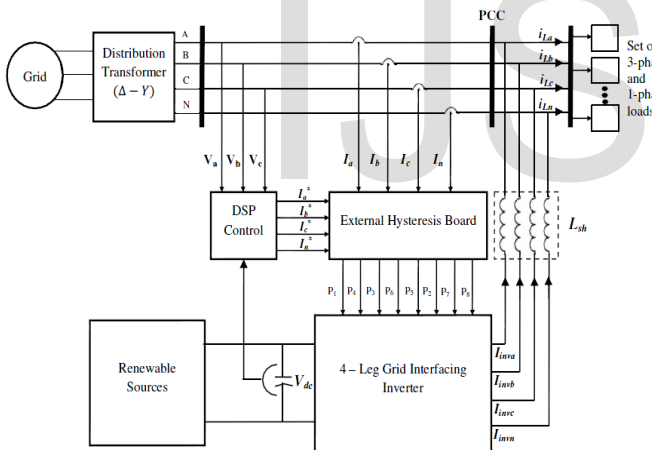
Grid

Distribution Transformer $(\Delta - Y)$

A
B
C
N

PCC

$i_{La}$
$i_{Lb}$
$i_{Lc}$
$i_{Ln}$

Set o
3-pha
and
1-pha
loads

$V_a$ $V_b$ $V_c$

$I_a$ $I_b$ $I_c$ $I_n$

DSP Control

$I_a^*$
$I_b^*$
$I_c^*$
$I_n^*$

External Hysteresis Board

$L_{sh}$

$P_1$ $P_4$ $P_3$ $P_6$ $P_5$ $P_2$ $P_7$ $P_8$

Renewable Sources

$V_{dc}$

4 – Leg Grid Interfacing Inverter

$I_{inva}$
$I_{invb}$
$I_{invc}$
$I_{invn}$

IJS